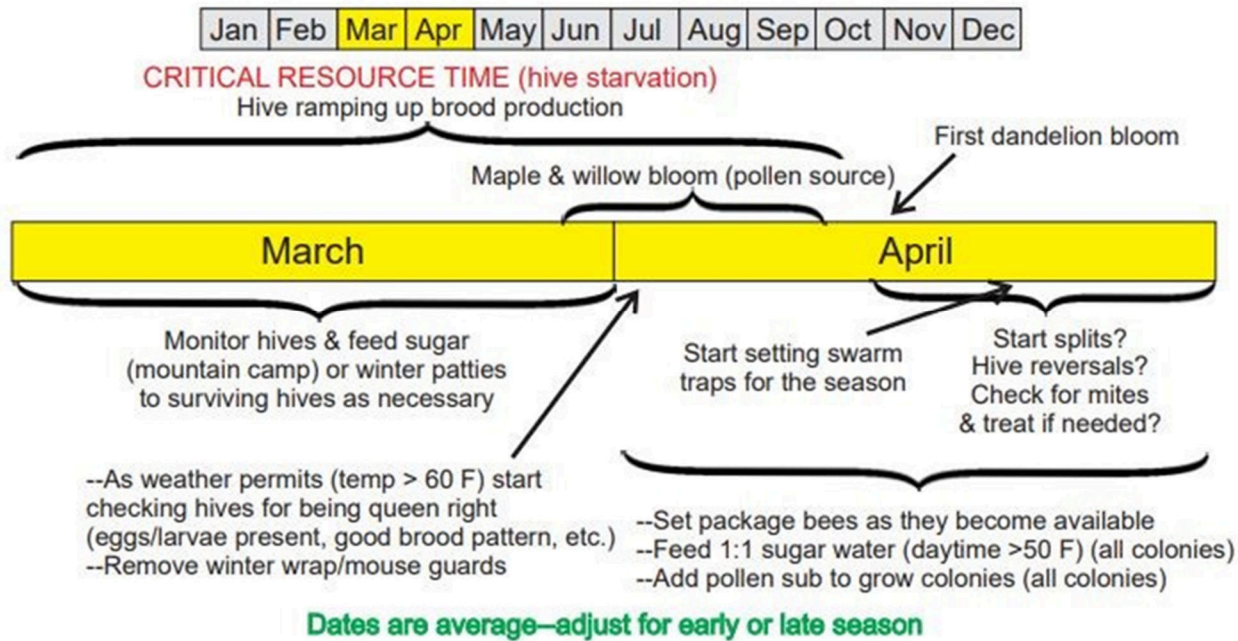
| Jan | Feb | Mar | Apr | May | Jun | Jul | Aug | Sep | Oct | Nov | Dec |
|---|---|---|---|---|---|---|---|---|---|---|---|

CRITICAL RESOURCE TIME (hive starvation)
Hive ramping up brood production

First dandelion bloom

Maple & willow bloom (pollen source)

March

April

Monitor hives & feed sugar (mountain camp) or winter patties to surviving hives as necessary

Start setting swarm traps for the season

Start splits? Hive reversals? Check for mites & treat if needed?

--As weather permits (temp > 60 F) start checking hives for being queen right (eggs/larvae present, good brood pattern, etc.)
--Remove winter wrap/mouse guards

--Set package bees as they become available
--Feed 1:1 sugar water (daytime >50 F) (all colonies)
--Add pollen sub to grow colonies (all colonies)

Dates are average--adjust for early or late season